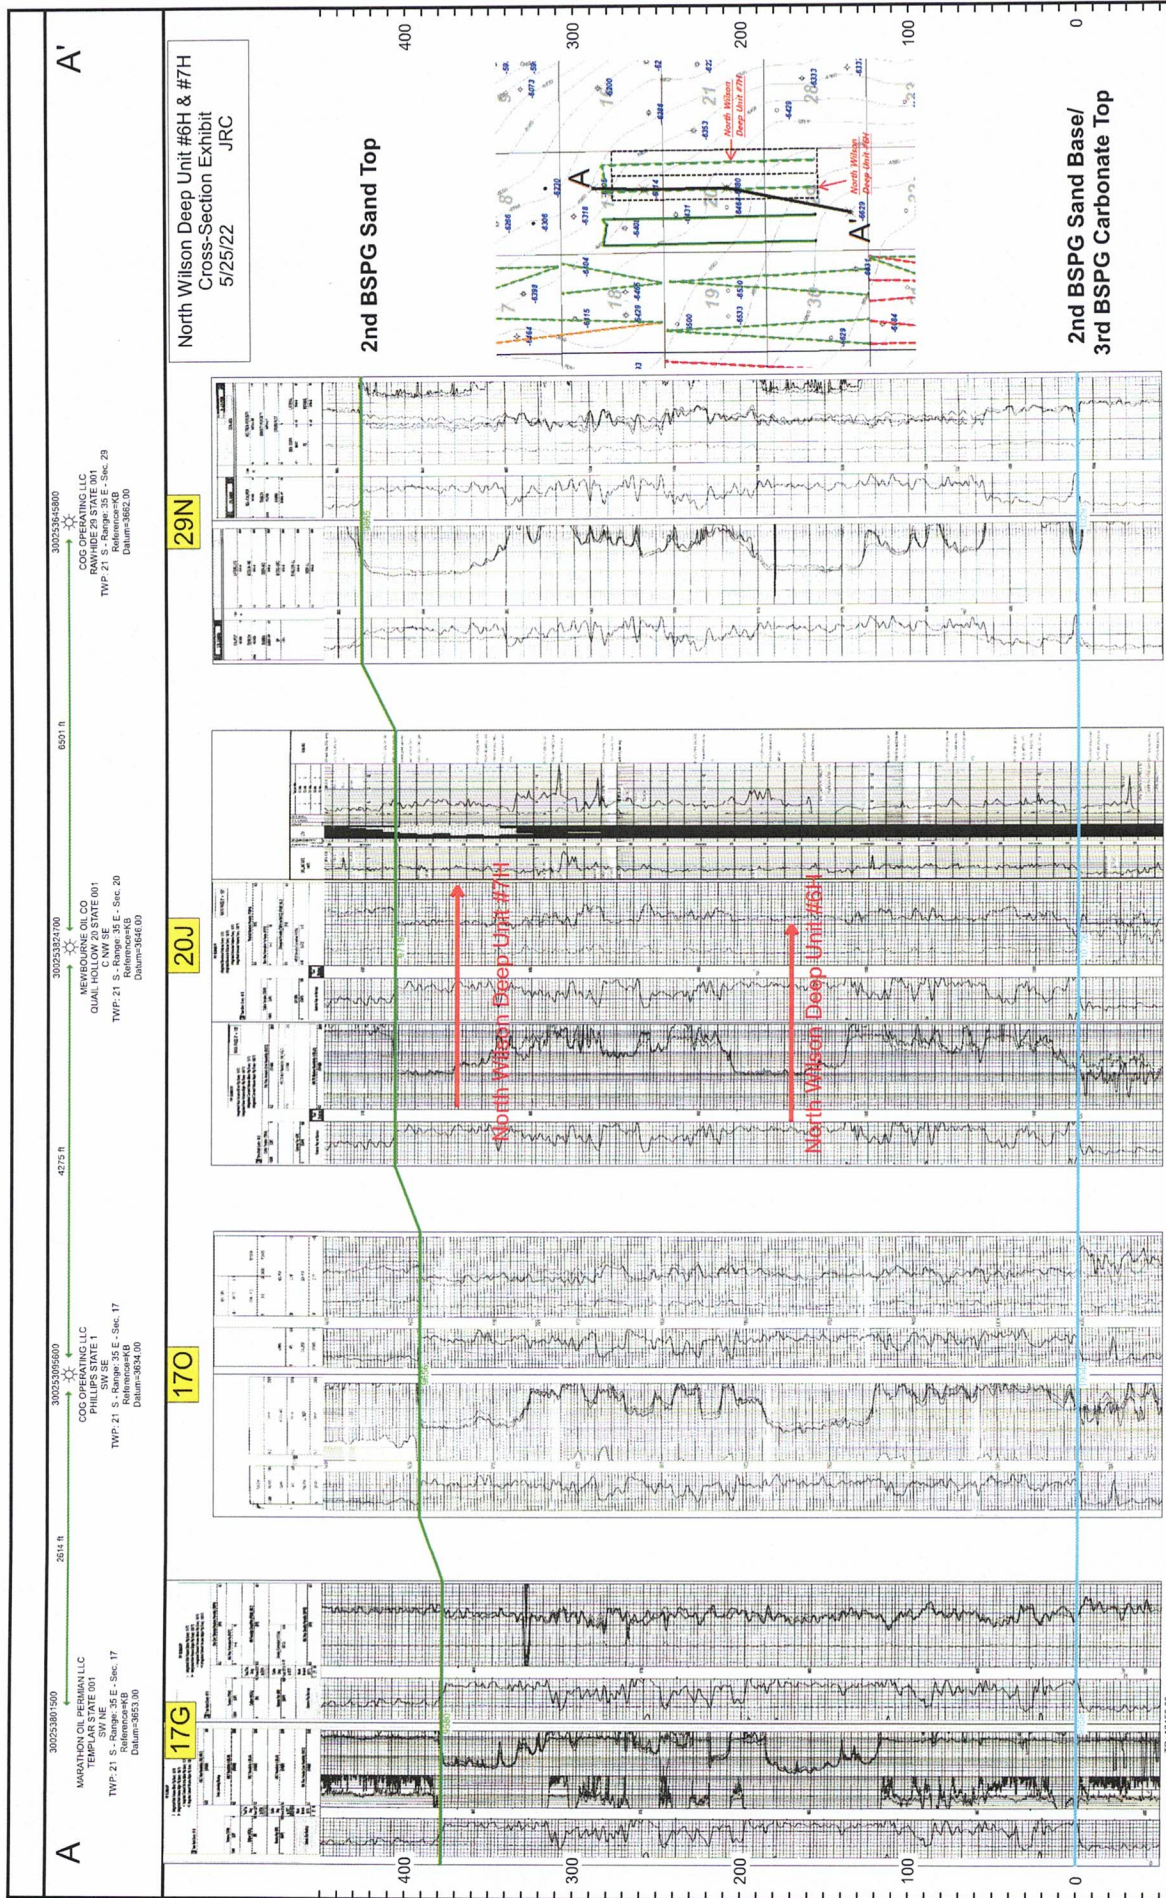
A'

North Wilson Deep Unit #6H & #7H
Cross-Section Exhibit
5/25/22 JRC

2nd BSPG Sand Top

2nd BSPG Sand Base/
3rd BSPG Carbonate Top

400
300
200
100
0

A
A'
North Wilson Deep Unit #7H
North Wilson Deep Unit #6H

30025364580O
COG OPERATING LLC
RAWHIDE 29 STATE 001
TWP: 21 S - Range: 35 E - Sec. 29
Reference=KB
Datum=3662.00

29N

6501 ft

30025324700
NEWBOURNE OIL CO
QUAIL HOLLOW 20 STATE 001
C NW SE
TWP: 21 S - Range: 35 E - Sec. 20
Reference=KB
Datum=3646.00

20J

North Wilson Deep Unit #7H
North Wilson Deep Unit #6H

4275 ft

30025305600
COG OPERATING LLC
PHILLIPS STATE 1
SW SE
TWP: 21 S - Range: 35 E - Sec. 17
Reference=KB
Datum=3634.00

17O

2614 ft

30025301500
MARATHON OIL PERMIAN LLC
TEMPLAR STATE 001
SW NE
TWP: 21 S - Range: 35 E - Sec. 17
Reference=KB
Datum=3653.00

17G

A

400
300
200
100
0